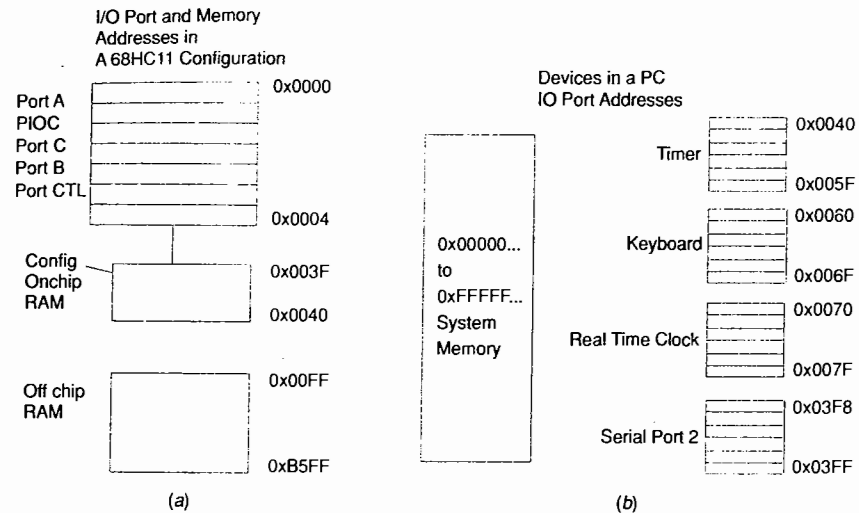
I/O Port and Memory Addresses in A 68HC11 Configuration

0x0000

Port A
PIOC
Port C
Port B
Port CTL

0x0004

Config
Onchip
RAM

0x003F

0x0040

Off chip
RAM

0x00FF

0xB5FF

(a)

0x00000...
to
0xFFFFF...
System
Memory

Devices in a PC
IO Port Addresses

Timer

0x0040

0x005F

Keyboard

0x0060

0x006F

Real Time Clock

0x0070

0x007F

Serial Port 2

0x03F8

0x03FF

(b)